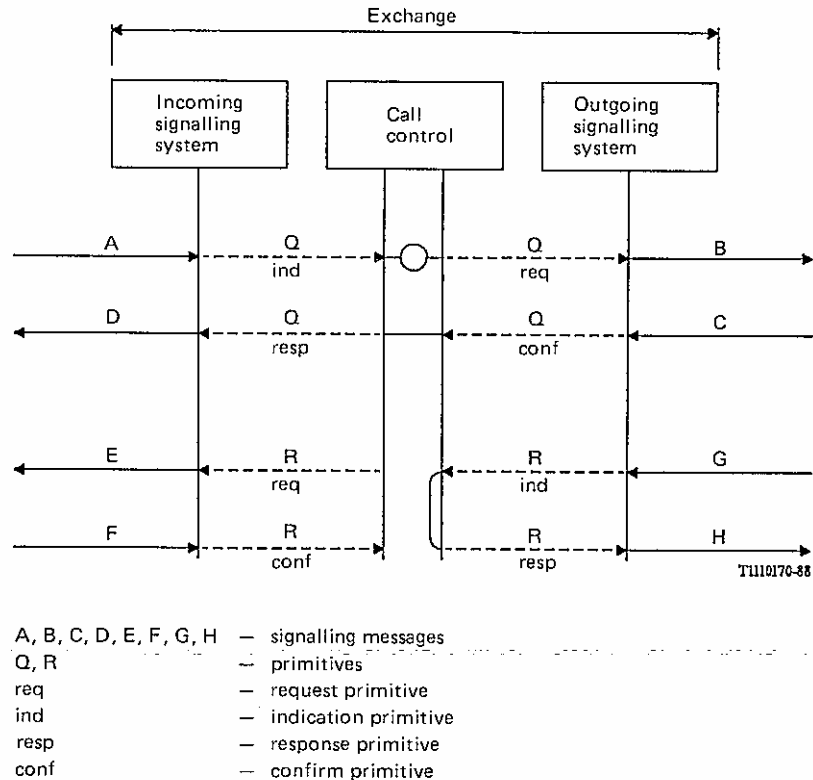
Exchange

Incoming signalling system

Call control

Outgoing signalling system

A

Q
ind

Q
req

B

D

Q
resp

Q
conf

C

E

R
req

R
ind

G

F

R
conf

R
resp

H

T1110170-88

A, B, C, D, E, F, G, H — signalling messages
Q, R — primitives
req — request primitive
ind — indication primitive
resp — response primitive
conf — confirm primitive